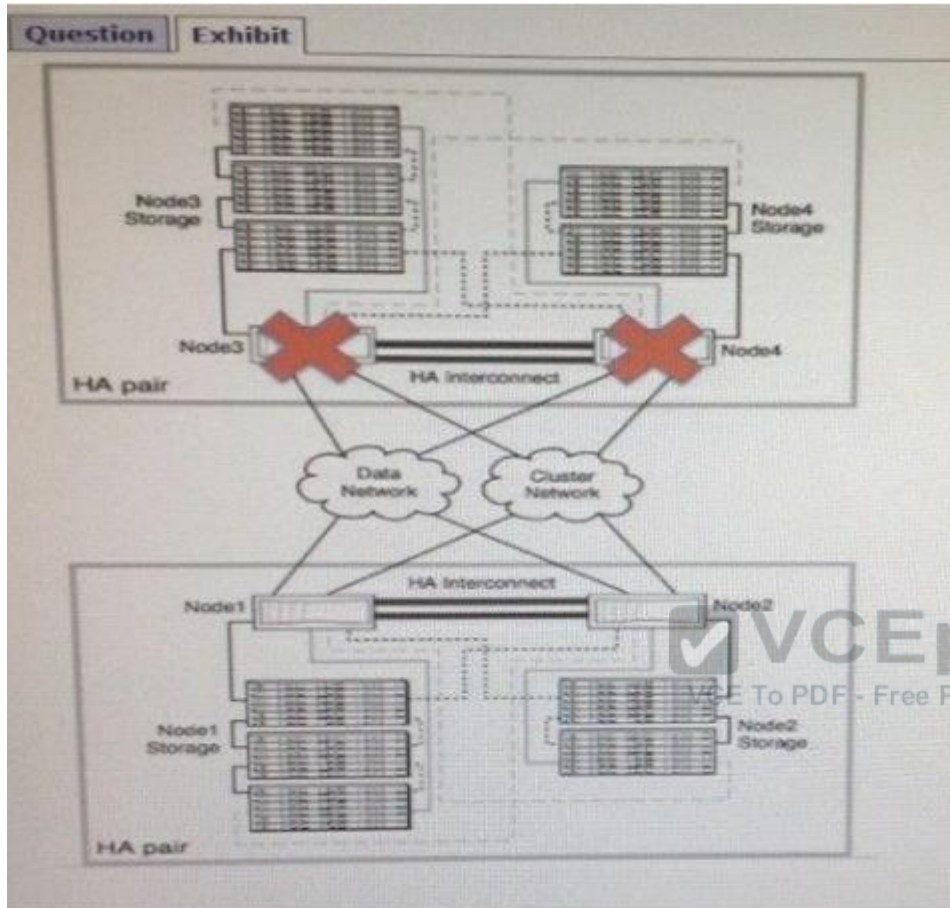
Question
Exhibit

Node3 Storage

Node4 Storage

Node3

Node4

HA Interconnect

HA pair

Data Network

Cluster Network

HA Interconnect

Node1

Node2

Node1 Storage

Node2 Storage

HA pair

VCE

VCE To PDF - Free P